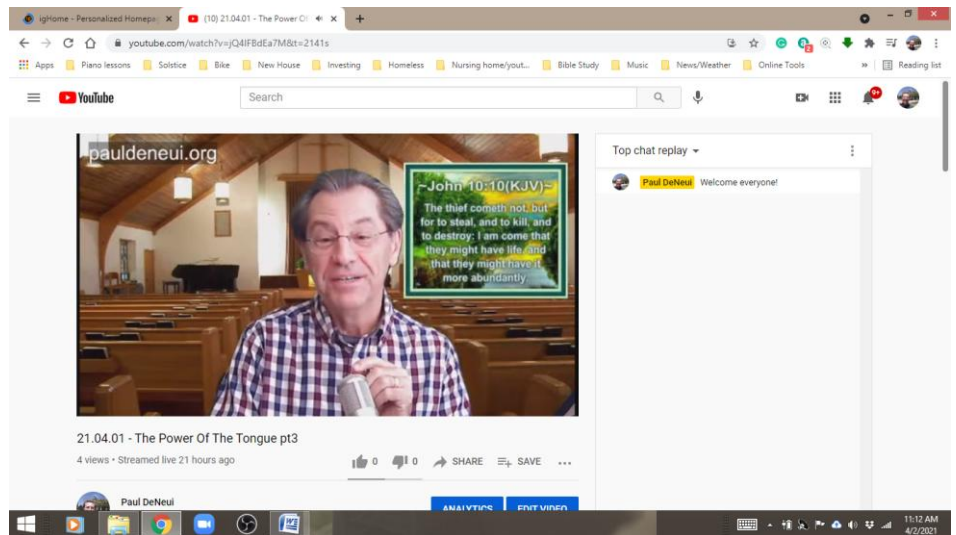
igHome - Personalized Homepa ×
(10) 21.04.01 - The Power Of ×
+

youtube.com/watch?v=jQ4lF8dEa7M&t=2141s

Apps | Piano lessons | Solstice | Bike | New House | Investing | Homeless | Nursing home/yout... | Bible Study | Music | News/Weather | Online Tools | » | Reading list

YouTube
Search
9+

pauldeneui.org

~John 10:10(KJV)~
The thief cometh not, but for to steal, and to kill, and to destroy: I am come that they might have life, and that they might have it more abundantly.

Top chat replay
Paul DeNeui Welcome everyone!

21.04.01 - The Power Of The Tongue pt3
4 views • Streamed live 21 hours ago
0 0 SHARE SAVE ...

Paul DeNeui
ANALYTICS EDIT VIDEO

11:12 AM
4/2/2021